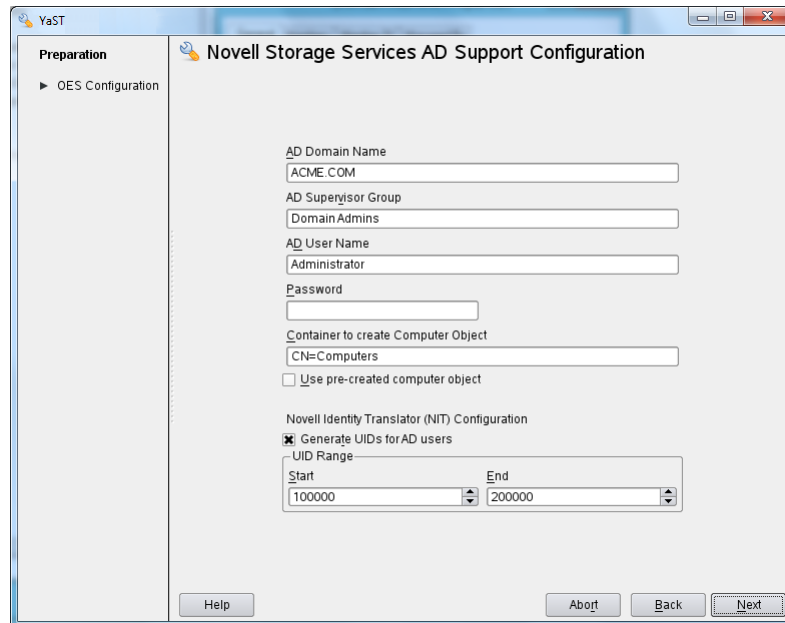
YaST

Preparation

▶ OES Configuration

Novell Storage Services AD Support Configuration

AD Domain Name

ACME.COM

AD Supervisor Group

Domain Admins

AD User Name

Administrator

Password

Container to create Computer Object

CN=Computers

Use pre-created computer object

Novell Identity Translator (NIT) Configuration

Generate UIDs for AD users

UID Range

Start

100000

End

200000

Help

Abort

Back

Next